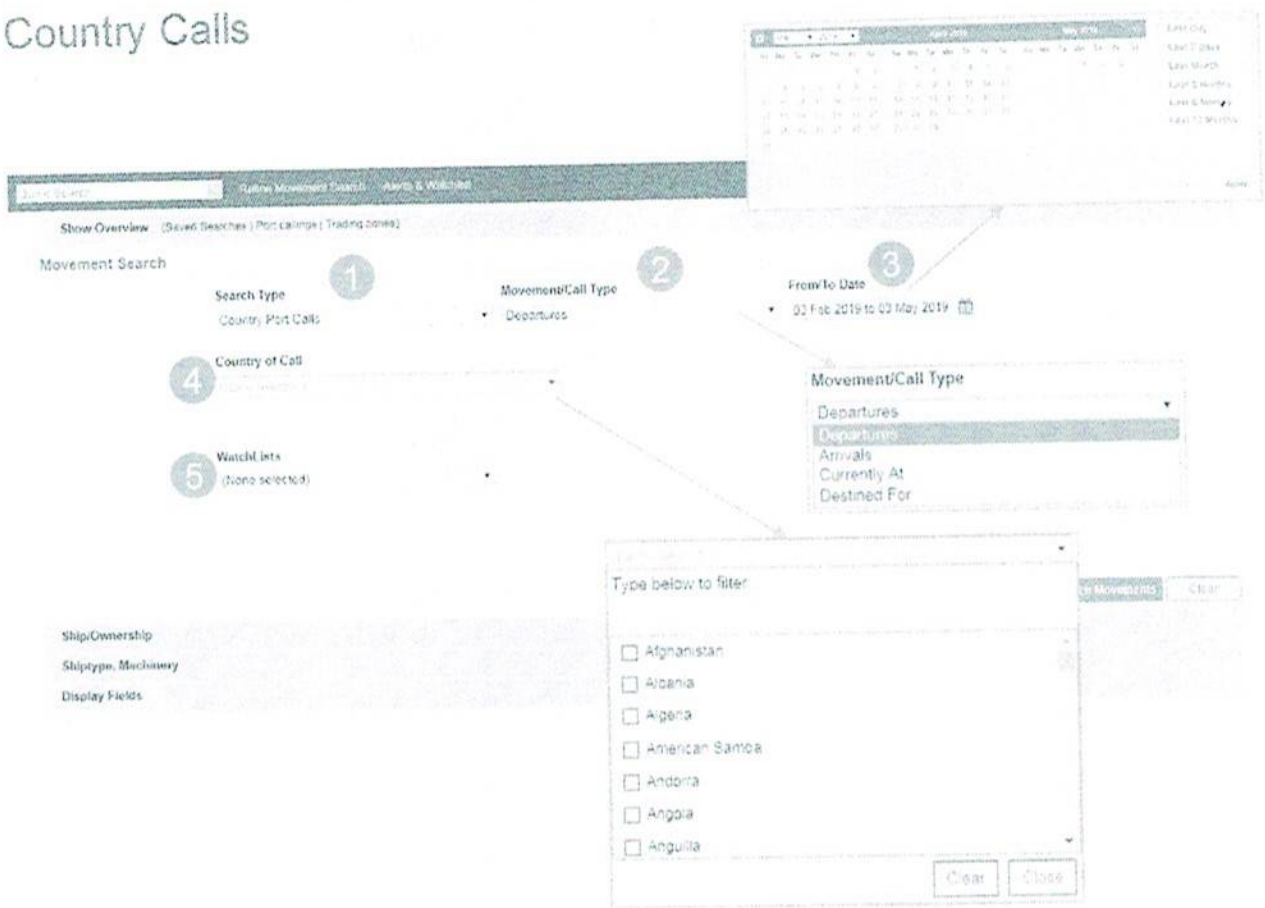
Country Calls

Quick Search | Refine Movement Search | Alerts & Watched

Show Overview (Saved Searches | Port callings | Trading zones)

Movement Search

1 Search Type
Country Port Calls

2 Movement/Call Type
Departures

3 From/To Date
03 Feb 2019 to 03 May 2019

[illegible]

Last Day
Last 7 Days
Last Month
Last 3 Months
Last 6 Months
Last 12 Months

Apply

4 Country of Call
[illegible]

5 WatchLists
(None selected)

Movement/Call Type
Departures
Departures
Arrivals
Currently At
Destined For

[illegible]
Type below to filter

Afghanistan
Albania
Algeria
American Samoa
Andorra
Angola
Anguilla

Clear Close

Search Movements Clear

Ship/Ownership
Shiptype, Machinery
Display Fields